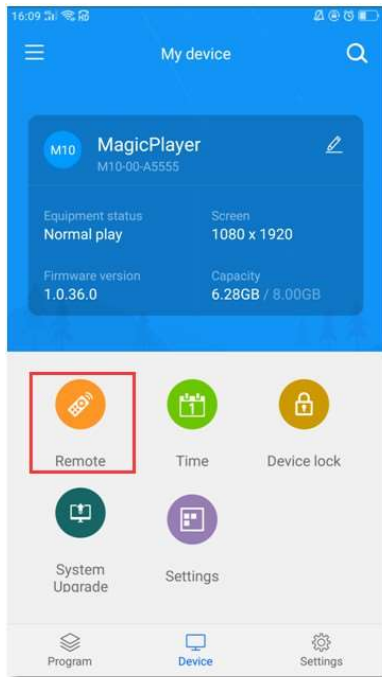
16:09

My device

M10 MagicPlayer
M10-00-A5555

Equipment status
Normal play

Screen
1080 x 1920

Firmware version
1.0.36.0

Capacity
6.28GB / 8.00GB

1

Remote

Time

Device lock

System Upgrade

Settings

Program

Device

Settings